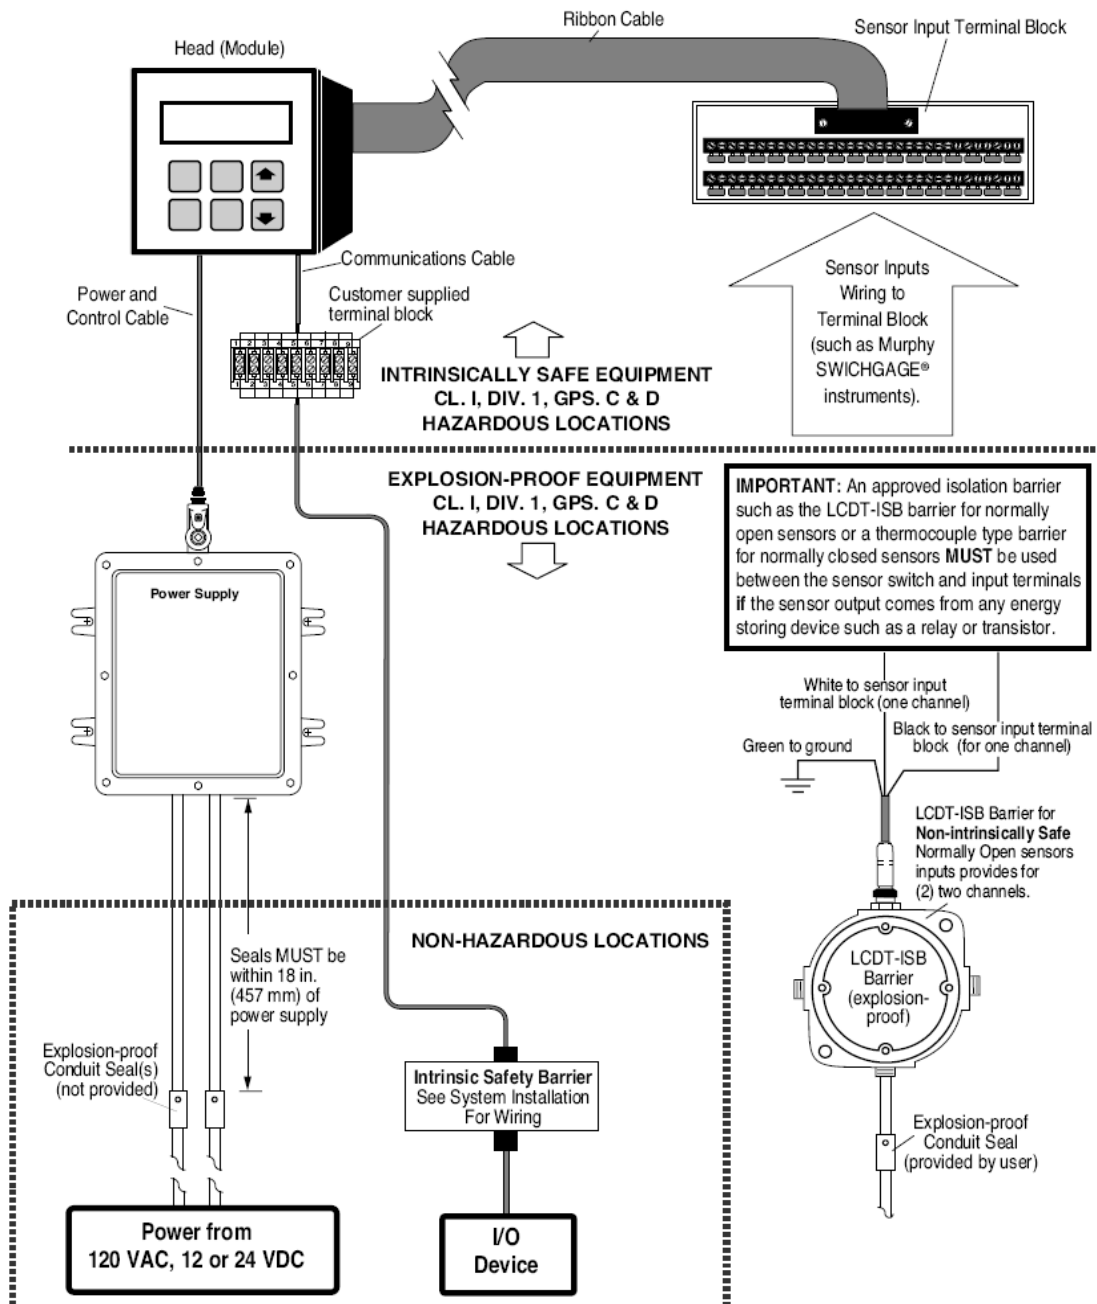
Ribbon Cable

Head (Module)

Sensor Input Terminal Block

Communications Cable

Power and Control Cable

Customer supplied terminal block

Sensor Inputs Wiring to Terminal Block (such as Murphy SWICHGAGE® instruments).

INTRINSICALLY SAFE EQUIPMENT CL. I, DIV. 1, GPS. C & D HAZARDOUS LOCATIONS

EXPLOSION-PROOF EQUIPMENT CL. I, DIV. 1, GPS. C & D HAZARDOUS LOCATIONS

IMPORTANT: An approved isolation barrier such as the LCDT-ISB barrier for normally open sensors or a thermocouple type barrier for normally closed sensors MUST be used between the sensor switch and input terminals if the sensor output comes from any energy storing device such as a relay or transistor.

Power Supply

White to sensor input terminal block (one channel)

Black to sensor input terminal block (for one channel)

Green to ground

LCDT-ISB Barrier for Non-intrinsically Safe Normally Open sensors inputs provides for (2) two channels.

NON-HAZARDOUS LOCATIONS

Seals MUST be within 18 in. (457 mm) of power supply

LCDT-ISB Barrier (explosion-proof)

Explosion-proof Conduit Seal(s) (not provided)

Intrinsic Safety Barrier See System Installation For Wiring

Explosion-proof Conduit Seal (provided by user)

Power from 120 VAC, 12 or 24 VDC

I/O Device